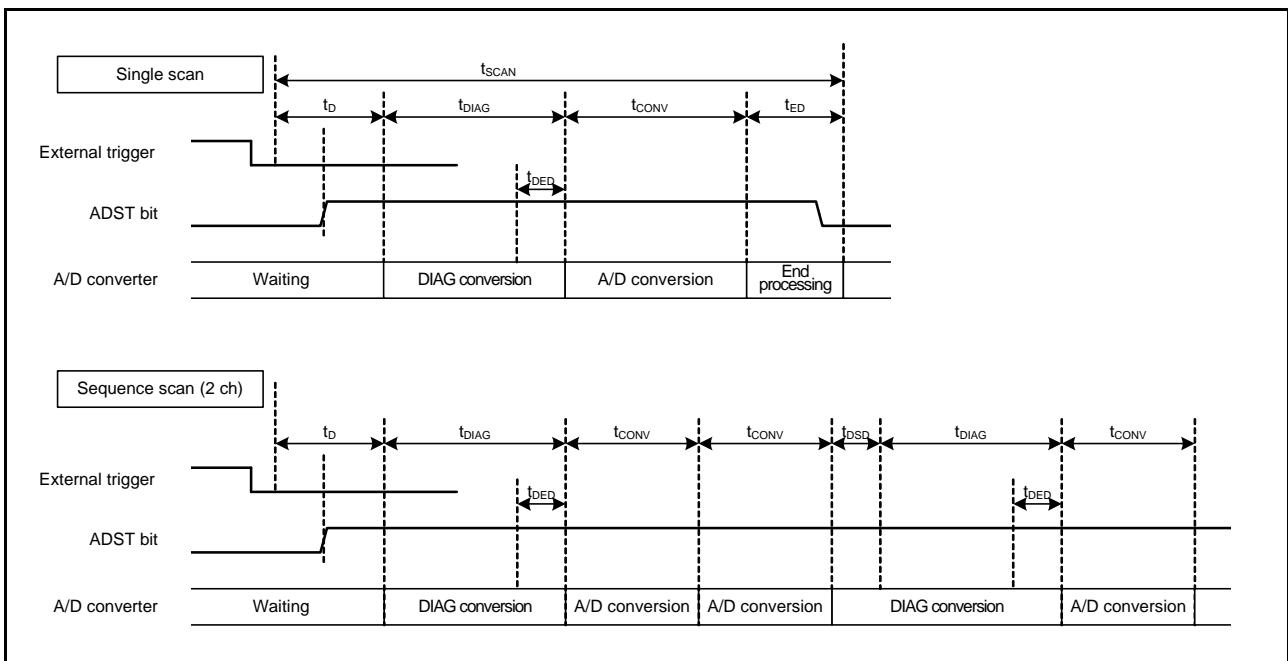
Single scan

$t_{SCAN}$

$t_D$

$t_{DIAG}$

$t_{CONV}$

$t_{ED}$

External trigger

$t_{DED}$

ADST bit

A/D converter

Waiting

DIAG conversion

A/D conversion

End processing

Sequence scan (2 ch)

$t_D$

$t_{DIAG}$

$t_{CONV}$

$t_{CONV}$

$t_{DSD}$

$t_{DIAG}$

$t_{CONV}$

External trigger

$t_{DED}$

$t_{DED}$

ADST bit

A/D converter

Waiting

DIAG conversion

A/D conversion

A/D conversion

DIAG conversion

A/D conversion